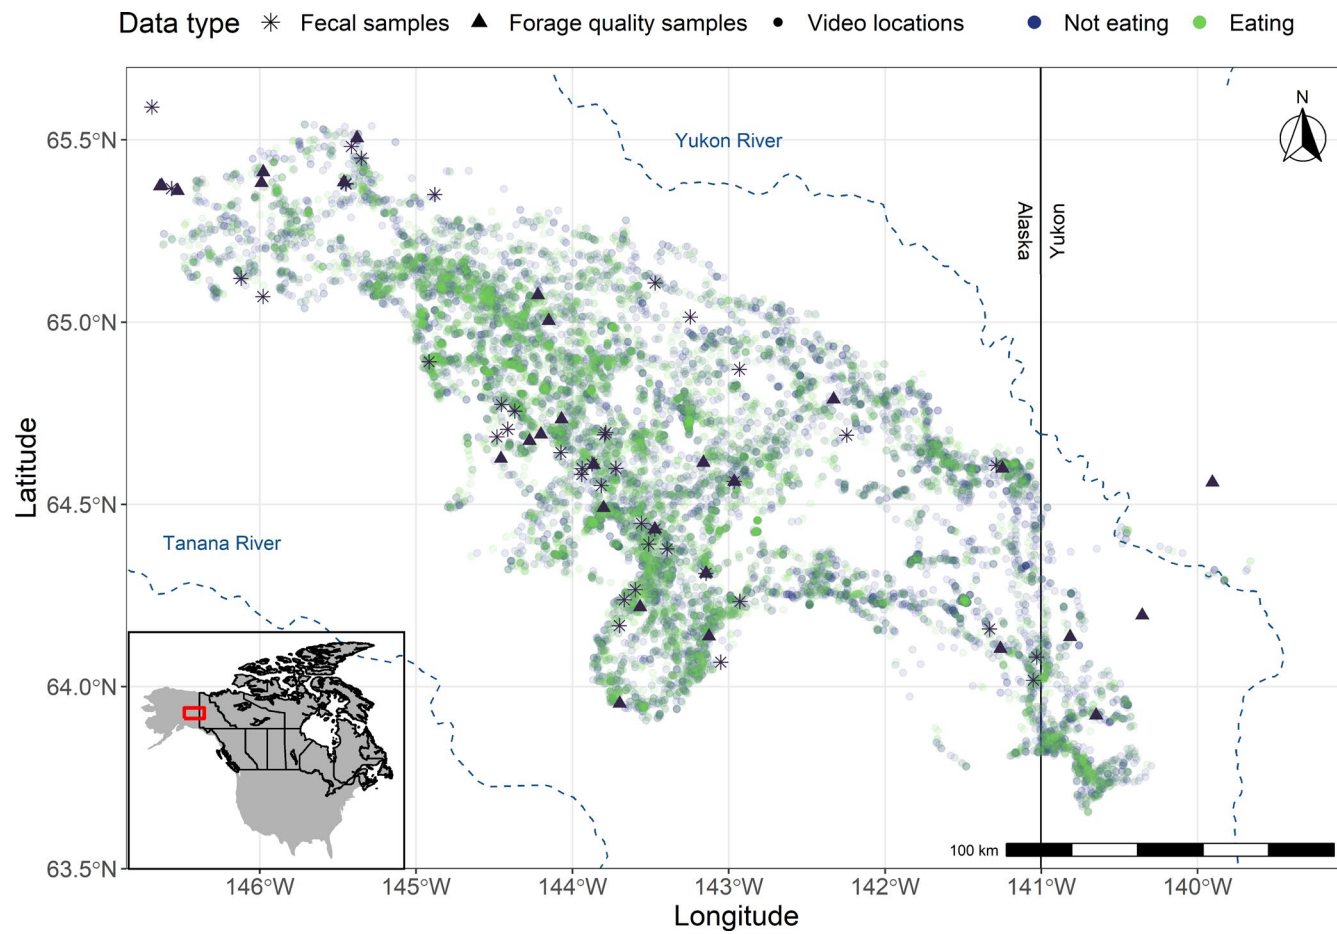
Data type ✳ Fecal samples ▲ Forage quality samples • Video locations • Not eating • Eating

N

Yukon River

Alaska

Yukon

Tanana River

65.5°N
65.0°N
64.5°N
64.0°N
63.5°N

Latitude

100 km

146°W 145°W 144°W 143°W 142°W 141°W 140°W

Longitude